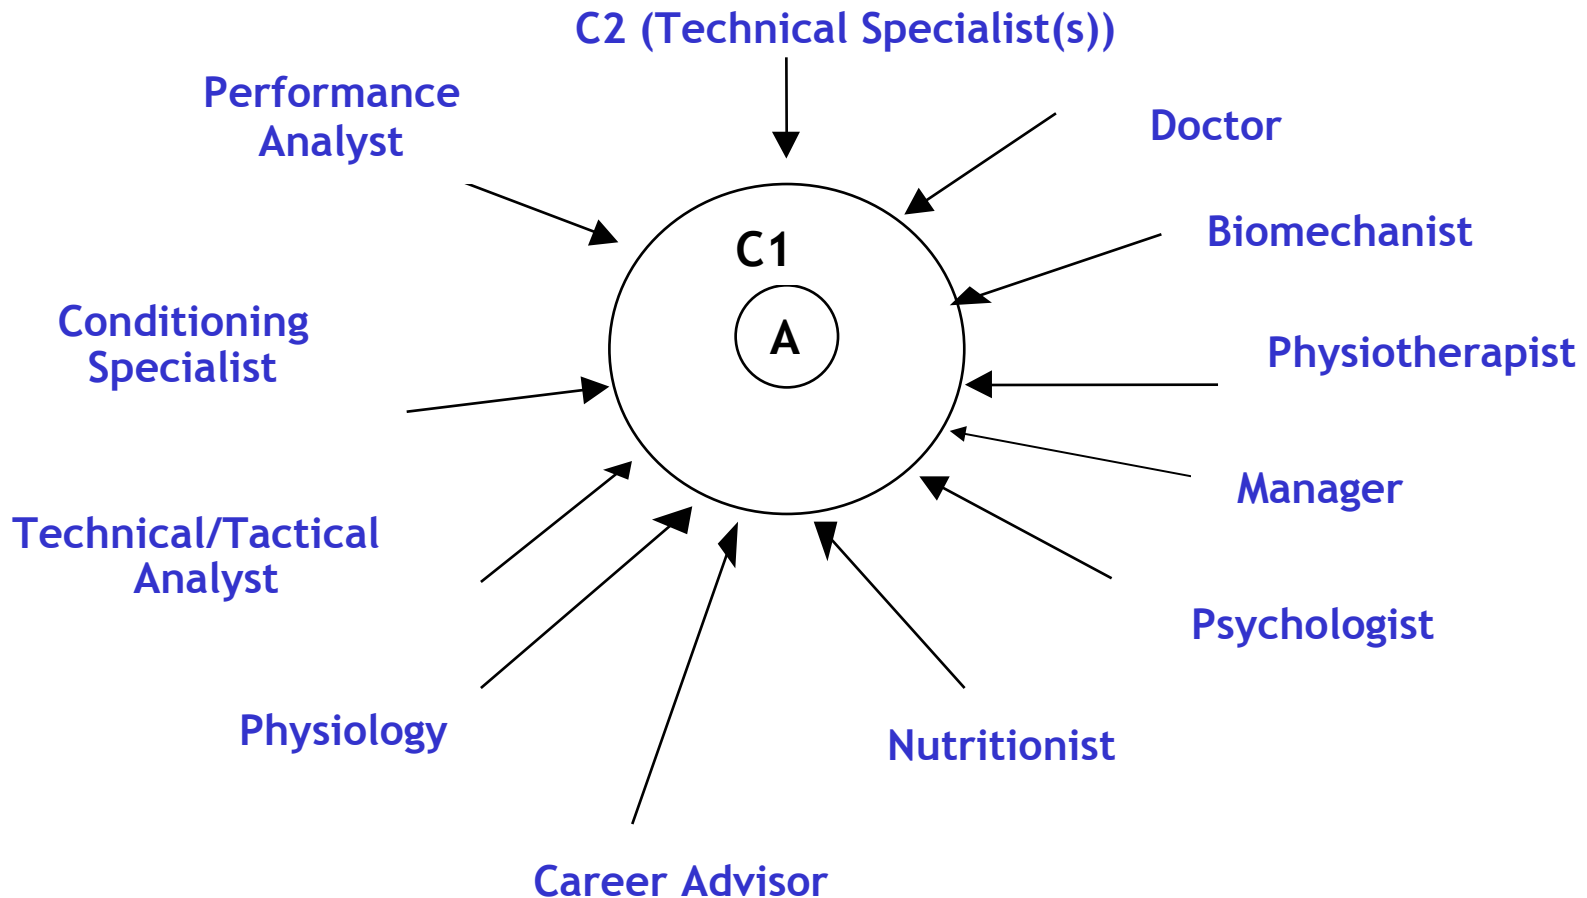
C2 (Technical Specialist(s))

Performance Analyst

Doctor

C1

Biomechanist

Conditioning Specialist

A

Physiotherapist

Manager

Technical/Tactical Analyst

Psychologist

Physiology

Nutritionist

Career Advisor